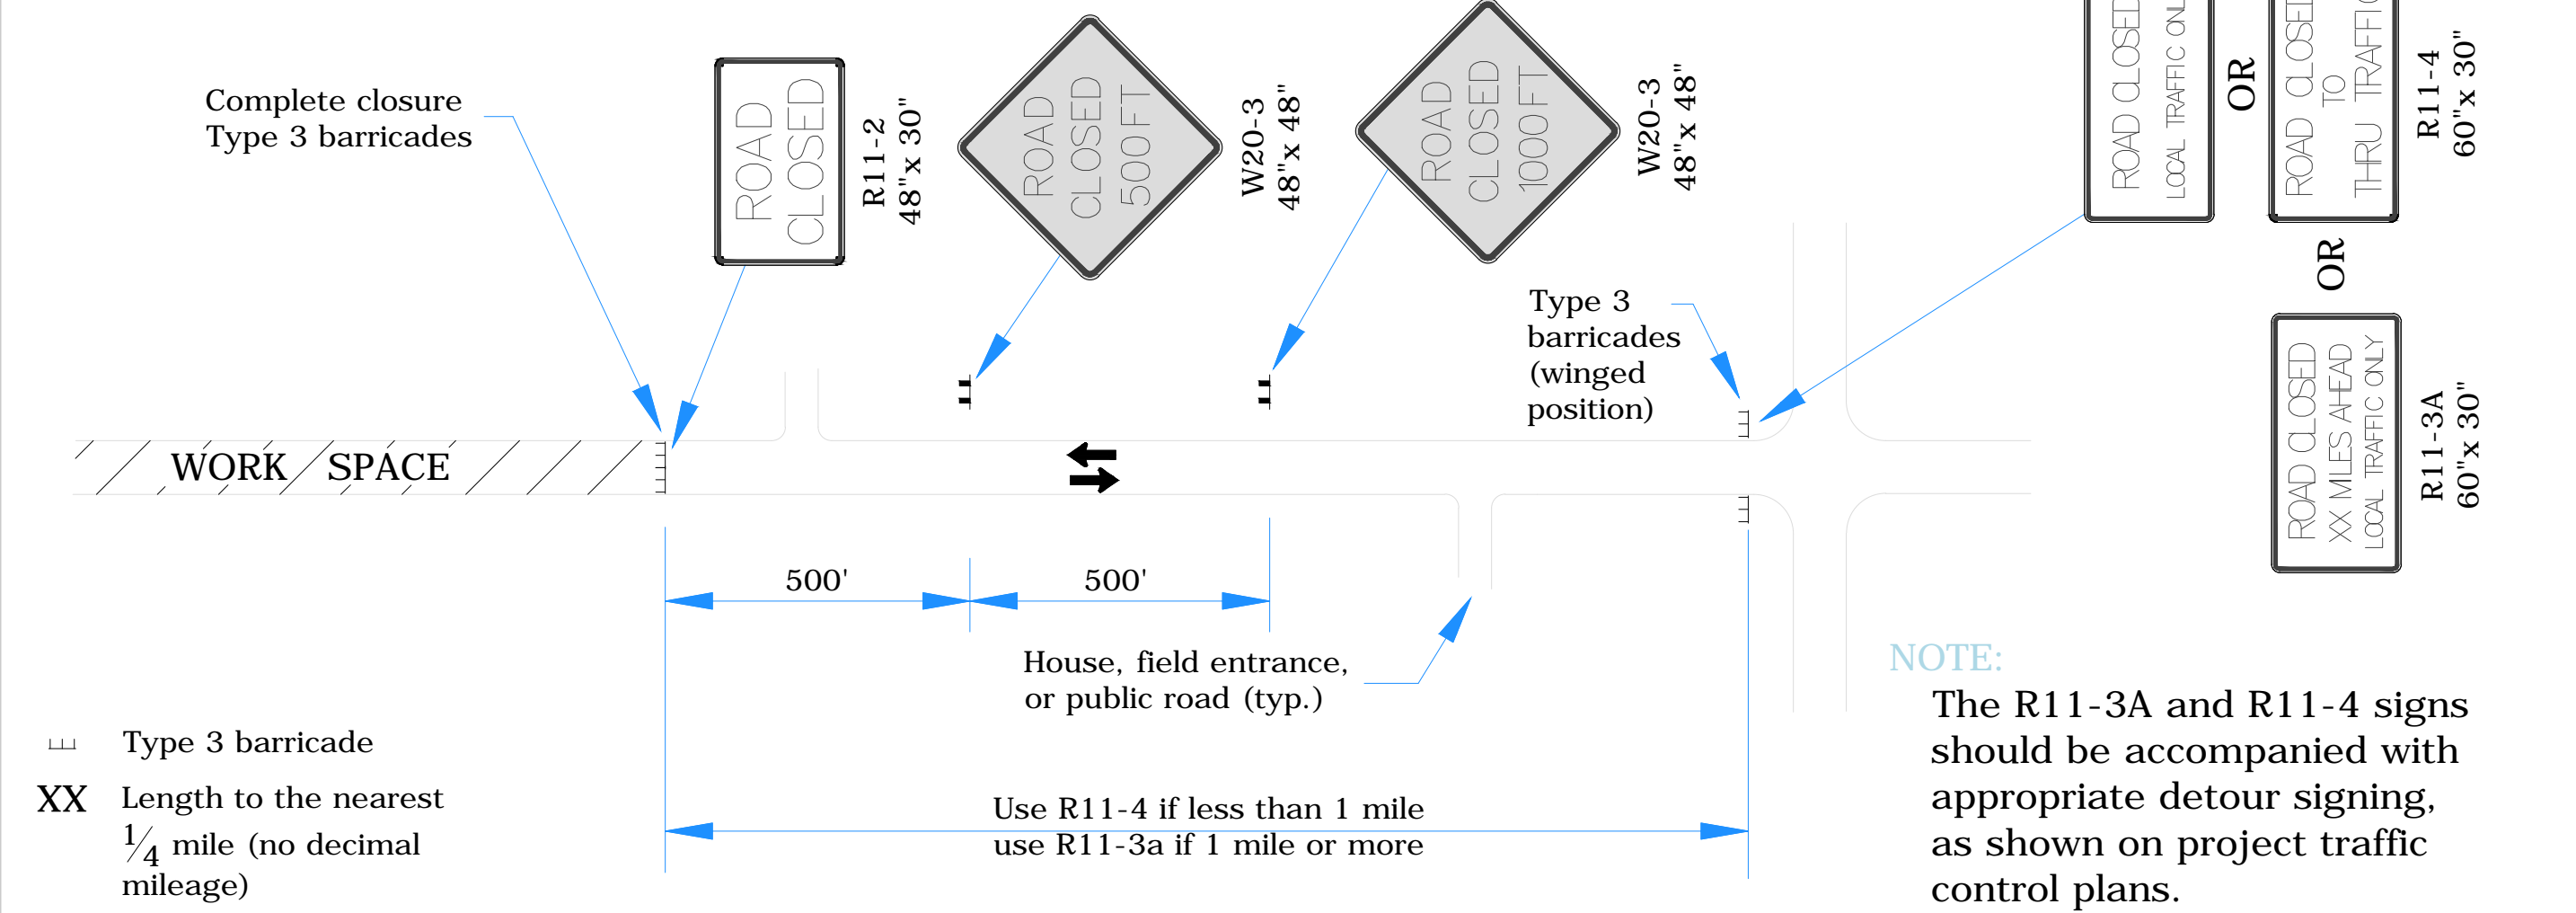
Complete closure
Type 3 barricades

ROAD CLOSED

R11-2
48"x 30"

ROAD CLOSED 500 FT

W20-3
48"x 48"

ROAD CLOSED 1000 FT

W20-3
48"x 48"

ROAD CLOSED LOCAL TRAFFIC ONL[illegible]

OR

ROAD CLOSE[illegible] TO THRU TRAFFI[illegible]

R11-4
60"x 30"

OR

ROAD CLOSED XX MILES AHEAD LOCAL TRAFFIC ONLY

R11-3A
60"x 30"

Type 3 barricades (winged position)

WORK SPACE

500'

500'

House, field entrance, or public road (typ.)

Type 3 barricade

XX Length to the nearest $\frac{1}{4}$ mile (no decimal mileage)

Use R11-4 if less than 1 mile
use R11-3a if 1 mile or more

NOTE:
The R11-3A and R11-4 signs should be accompanied with appropriate detour signing, as shown on project traffic control plans.